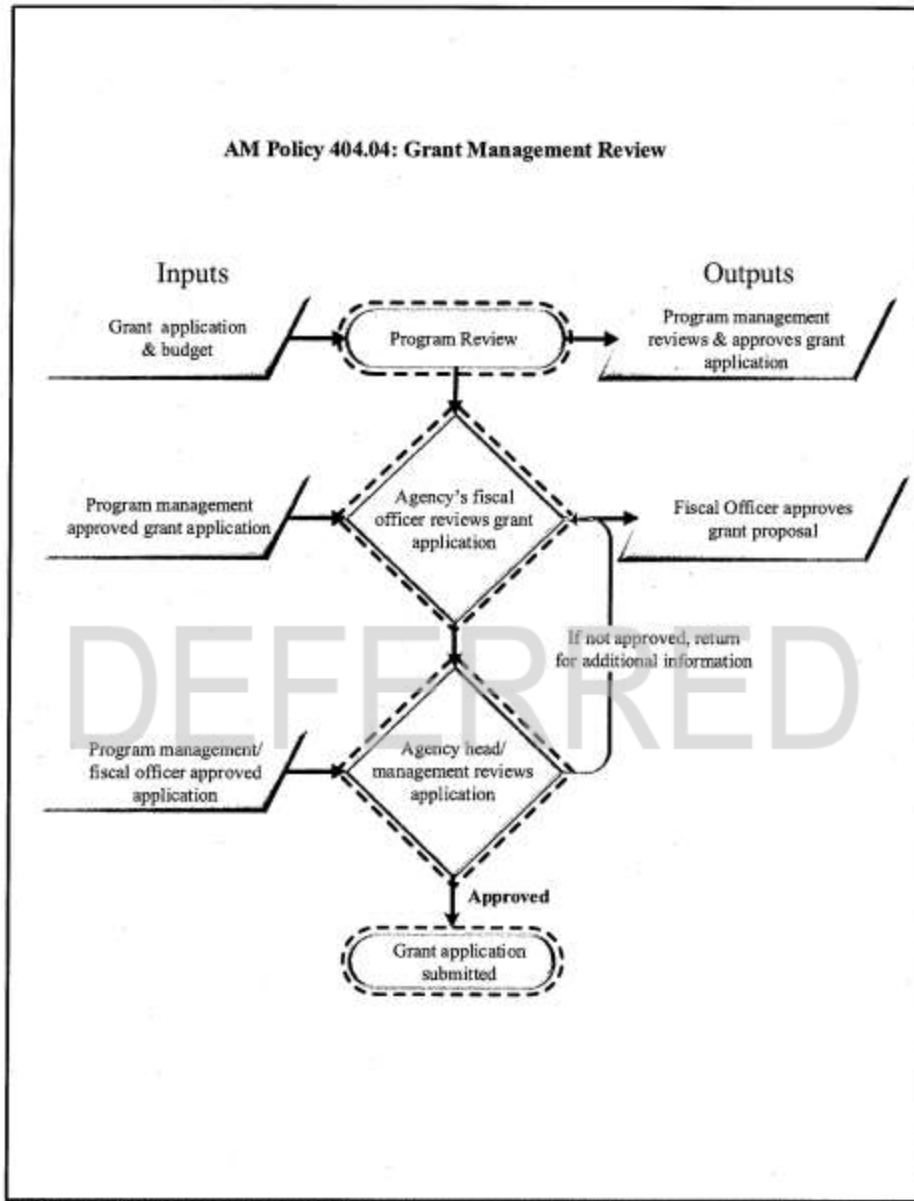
AM Policy 404.04: Grant Management Review

Inputs

Outputs

Grant application & budget

Program Review

Program management reviews & approves grant application

Program management approved grant application

Agency's fiscal officer reviews grant application

Fiscal Officer approves grant proposal

If not approved, return for additional information

DEFERRED

Program management/ fiscal officer approved application

Agency head/ management reviews application

Approved

Grant application submitted